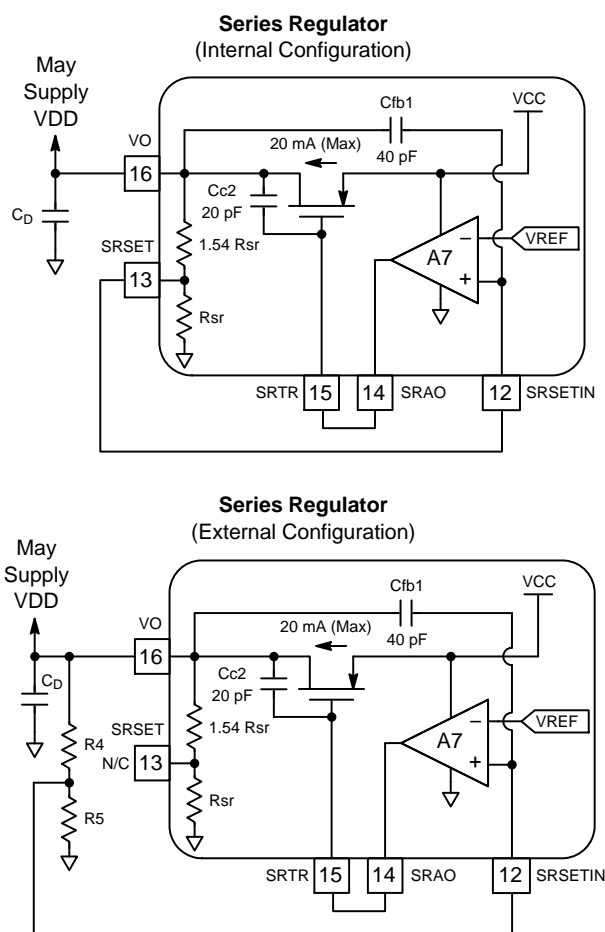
**Series Regulator**
(Internal Configuration)

May Supply VDD

$C_D$

VO

16

SRSET

13

Cfb1

40 pF

VCC

20 mA (Max)

Cc2

20 pF

1.54 Rsr

Rsr

A7

−

+

VREF

SRTR 15

14 SRAO

12 SRSETIN

**Series Regulator**
(External Configuration)

May Supply VDD

$C_D$

R4

R5

VO

16

SRSET

N/C 13

Cfb1

40 pF

VCC

20 mA (Max)

Cc2

20 pF

1.54 Rsr

Rsr

A7

−

+

VREF

SRTR 15

14 SRAO

12 SRSETIN